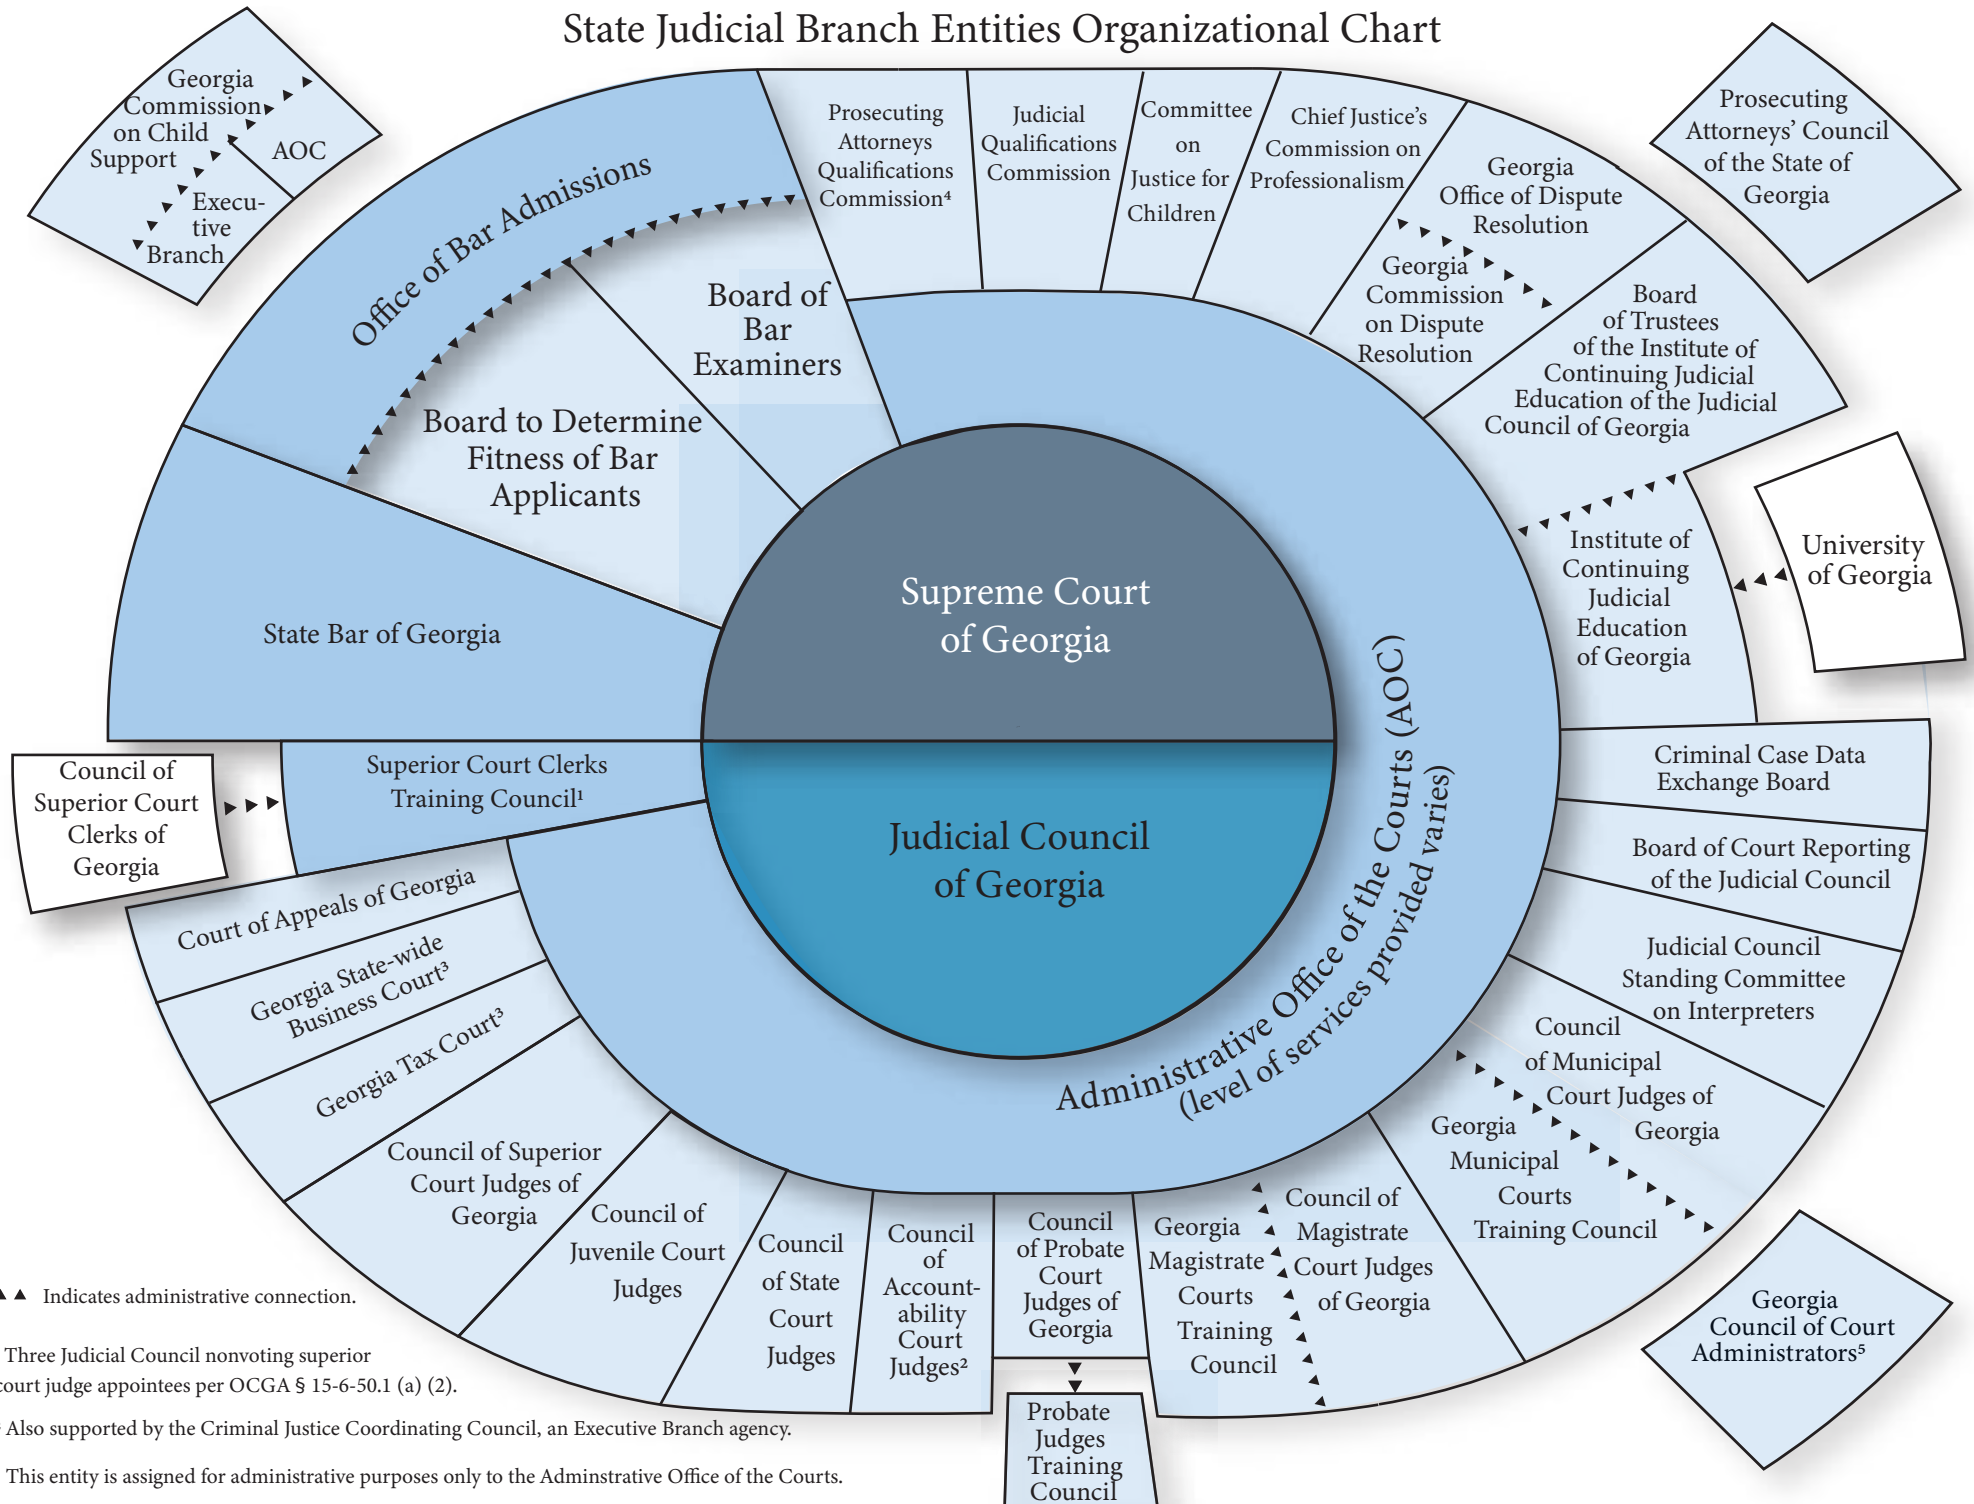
State Judicial Branch Entities Organizational Chart

Georgia Commission on Child Support

AOC

Executive Branch

Office of Bar Admissions

Prosecuting Attorneys Qualifications Commission⁴

Judicial Qualifications Commission

Committee on Justice for Children

Chief Justice's Commission on Professionalism

Georgia Office of Dispute Resolution

Prosecuting Attorneys' Council of the State of Georgia

Board of Bar Examiners

Georgia Commission on Dispute Resolution

Board of Trustees of the Institute of Continuing Judicial Education of the Judicial Council of Georgia

Board to Determine Fitness of Bar Applicants

Institute of Continuing Judicial Education of Georgia

University of Georgia

State Bar of Georgia

Supreme Court of Georgia

Judicial Council of Georgia

Administrative Office of the Courts (AOC) (level of services provided varies)

Council of Superior Court Clerks of Georgia

Superior Court Clerks Training Council¹

Criminal Case Data Exchange Board

Board of Court Reporting of the Judicial Council

Court of Appeals of Georgia

Georgia State-wide Business Court³

Georgia Tax Court³

Judicial Council Standing Committee on Interpreters

Council of Municipal Court Judges of Georgia

Georgia Municipal Courts Training Council

Council of Superior Court Judges of Georgia

Council of Juvenile Court Judges

Council of State Court Judges

Council of Accountability Court Judges²

Council of Probate Court Judges of Georgia

Georgia Magistrate Courts Training Council

Council of Magistrate Court Judges of Georgia

Georgia Council of Court Administrators⁵

Probate Judges Training Council

Indicates administrative connection.

Three Judicial Council nonvoting superior court judge appointees per OCGA § 15-6-50.1 (a) (2).

Also supported by the Criminal Justice Coordinating Council, an Executive Branch agency.

This entity is assigned for administrative purposes only to the Adminstrative Office of the Courts.